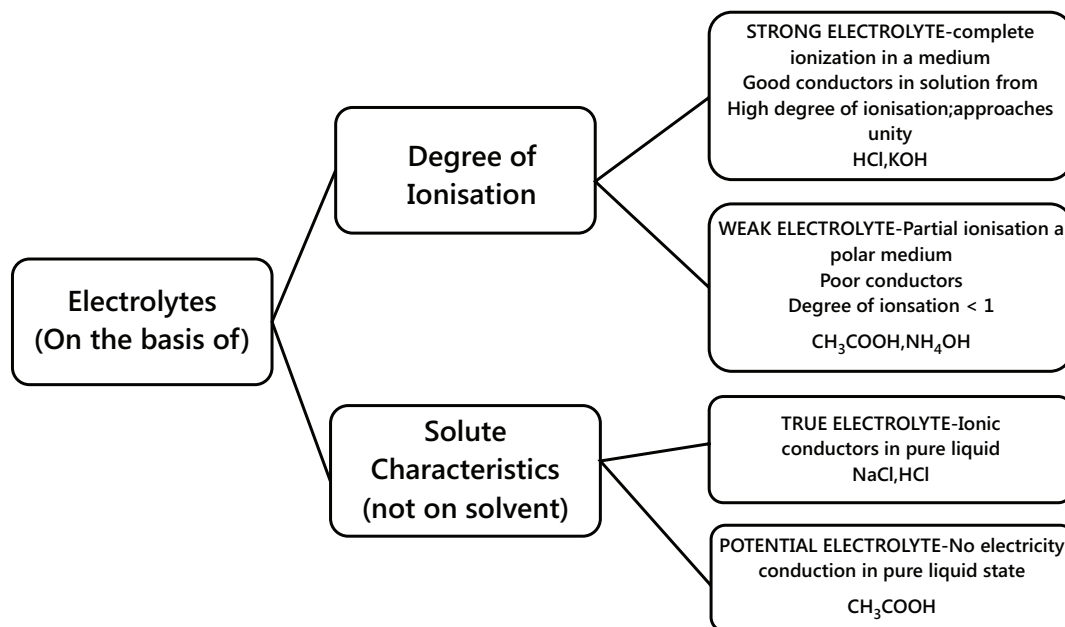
Electrolytes (On the basis of)

Degree of Ionisation

STRONG ELECTROLYTE-complete ionization in a medium
Good conductors in solution from
High degree of ionisation;approaches unity
HCl,KOH

WEAK ELECTROLYTE-Partial ionisation a polar medium
Poor conductors
Degree of ionsation < 1
$CH_3COOH$,$NH_4OH$

Solute Characteristics (not on solvent)

TRUE ELECTROLYTE-Ionic conductors in pure liquid
NaCl,HCl

POTENTIAL ELECTROLYTE-No electricity conduction in pure liquid state
$CH_3COOH$